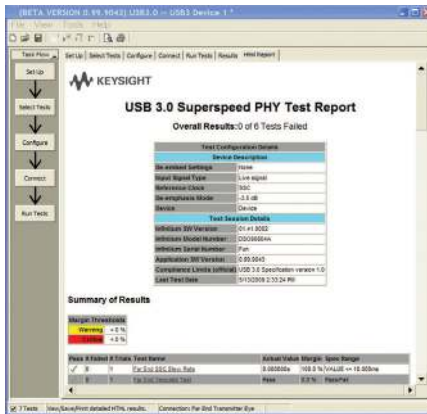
(BETA VERSION 0.99.9043) USB3.0 -- USB3 Device 1 *

File View Tools Help

Task Flow

Set Up

Select Tests

Configure

Connect

Run Tests

Set Up | Select Tests | Configure | Connect | Run Tests | Results | Html Report

KEYSIGHT

USB 3.0 Superspeed PHY Test Report

Overall Results:0 of 6 Tests Failed

| Test Configuration Details | |
|---|---|
| Device Description | |
| De-embed Settings | None |
| Input Signal Type | Live signal |
| Reference Clock | SSC |
| De-emphasis Mode | -3.5 dB |
| Device | Device |
| Test Session Details | |
| Infiniium SW Version | 01.41.0002 |
| Infiniium Model Number | DSO90804A |
| Infiniium Serial Number | Fun |
| Application SW Version | 0.99.9043 |
| Compliance Limits (official) | USB 3.0 Specification version 1.0 |
| Last Test Date | 5/13/2009 2:33:24 PM |

Summary of Results

| Margin Thresholds | |
|---|---|
| Warning | < 0 % |
| Critical | < 0 % |

| Pass | # Failed | # Trials | Test Name | Actual Value | Margin | Spec Range |
|---|---|---|---|---|---|---|
| ✓ | 0 | 1 | Far End SSC Slew Rate | 0.000000s | 100.0 % | VALUE <= 10.000ms |
| | 0 | 1 | Far End Unmasked Test | Pass | 0.0 % | Pass/Fail |

7 Tests   View/Save/Print detailed HTML results.   Connection: Far End Transmitter Eye